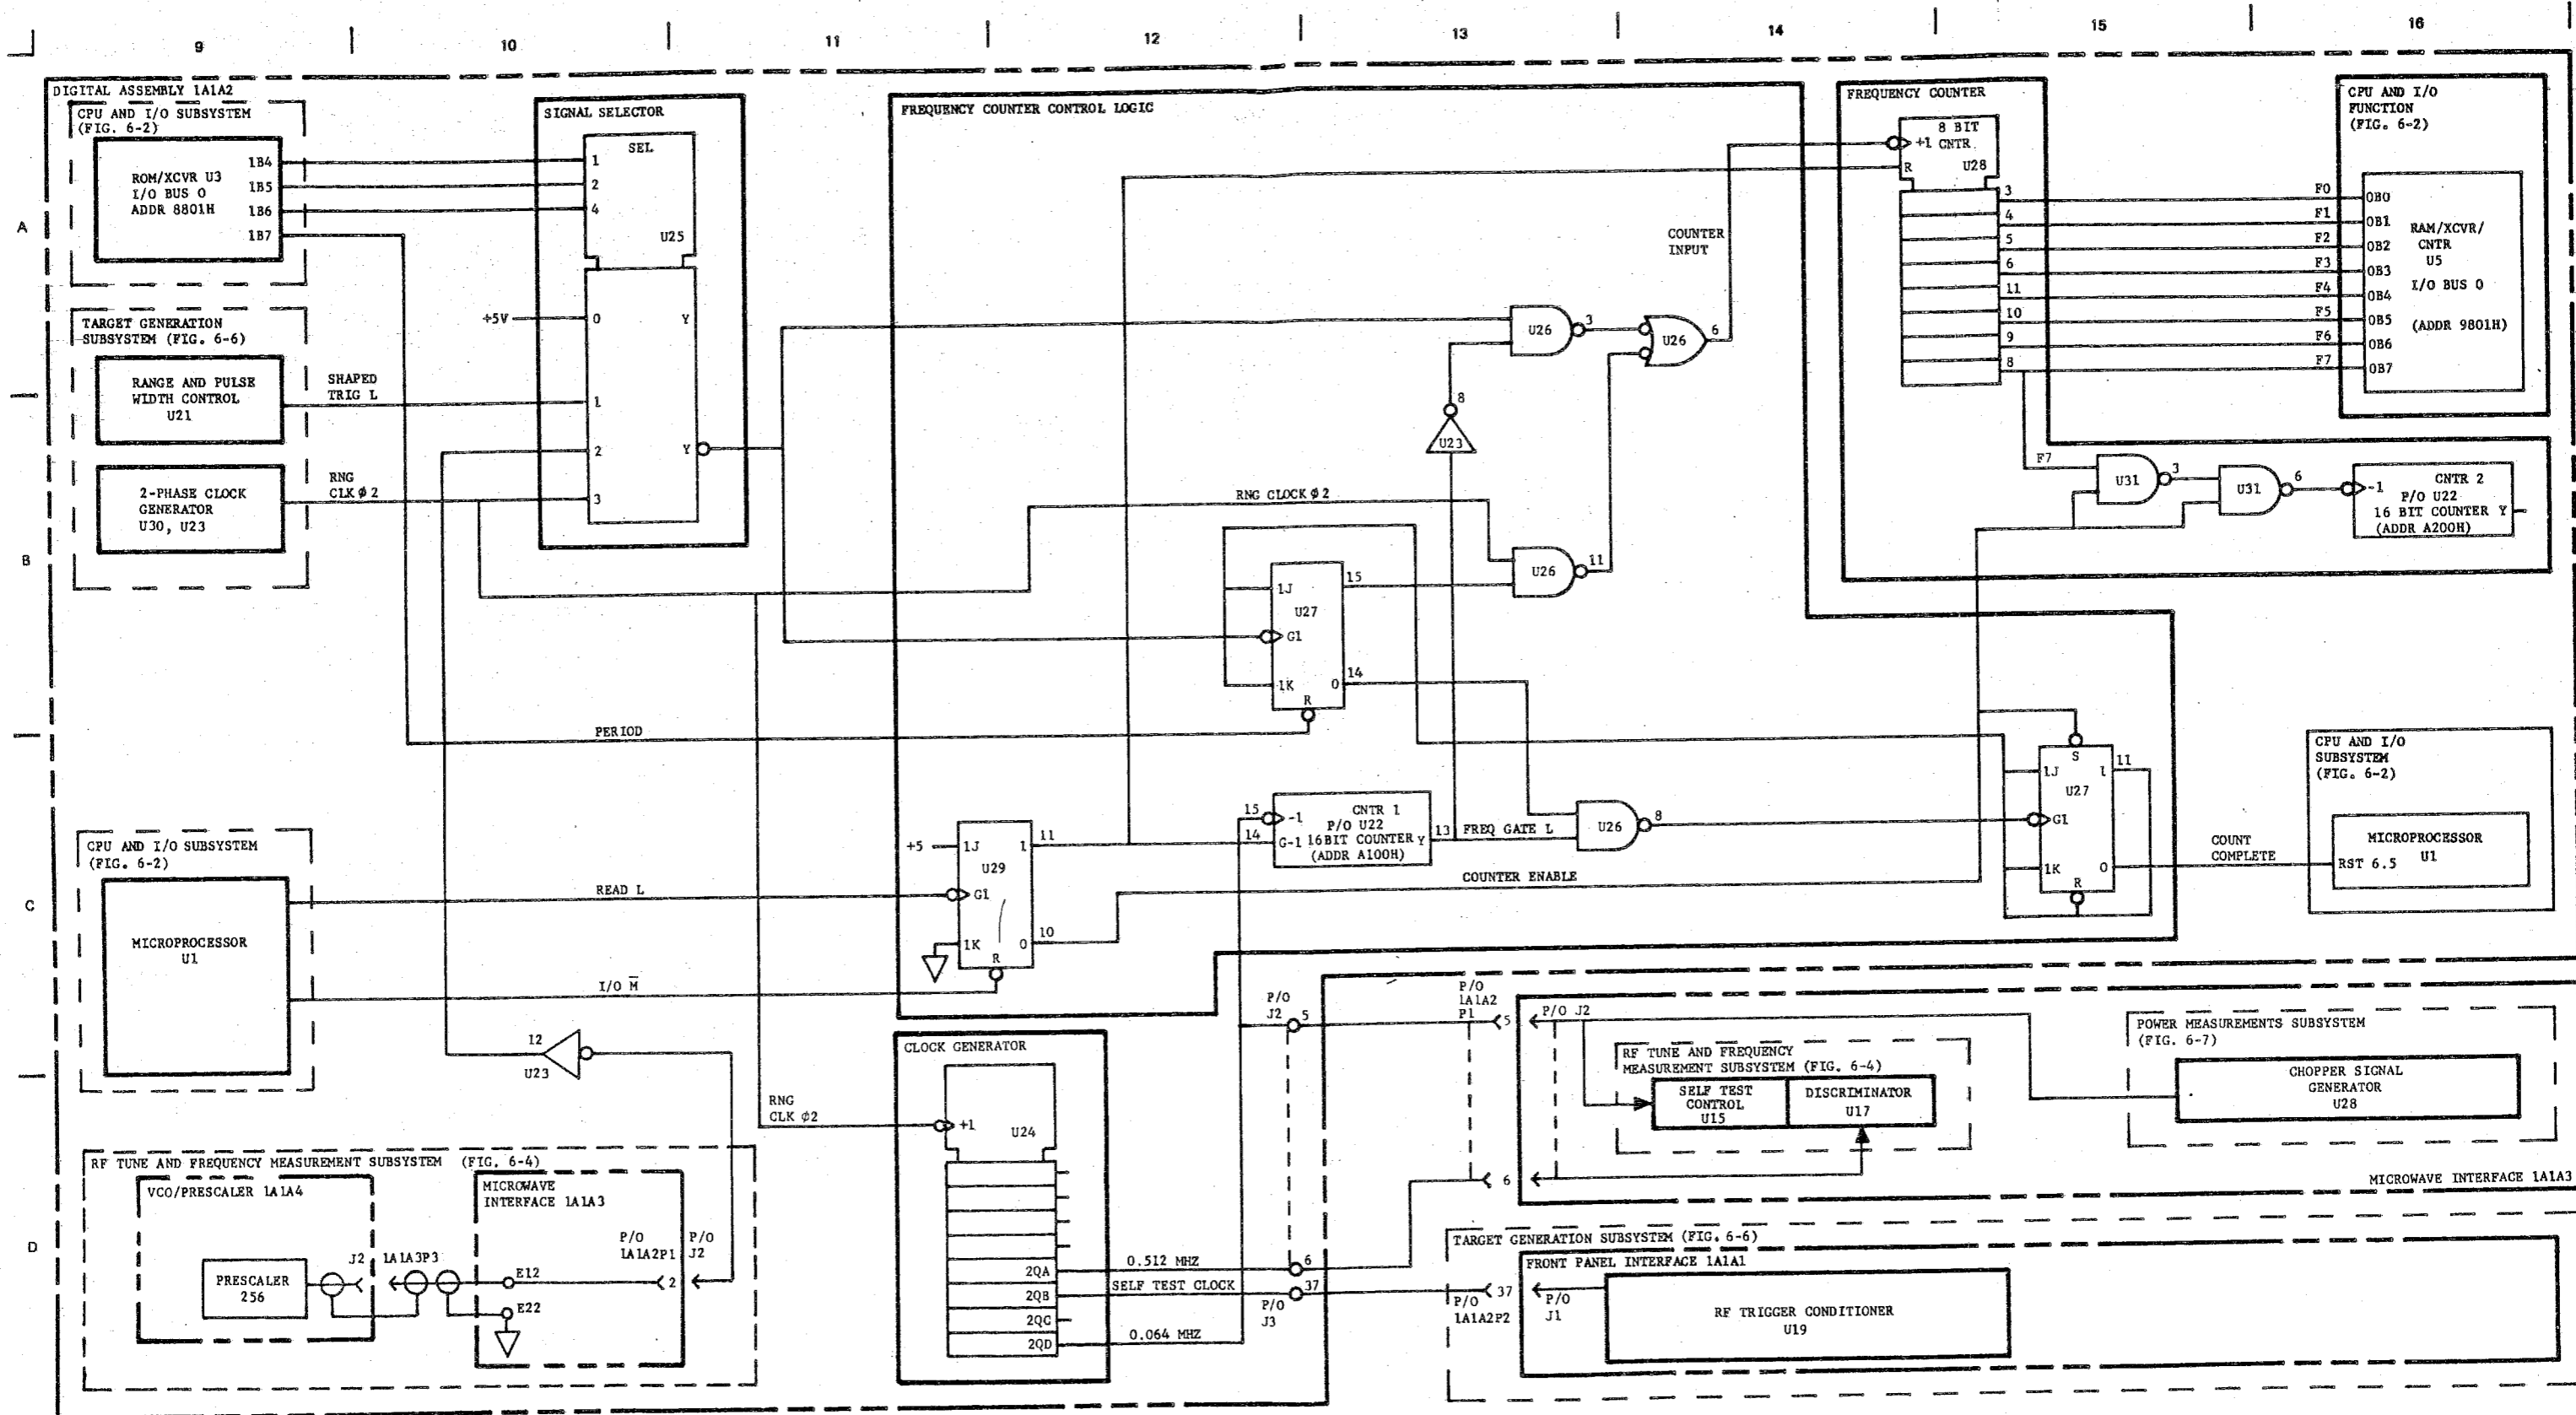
9 10 11 12 13 14 15 16

A

B

C

D

DIGITAL ASSEMBLY 1A1A2

CPU AND I/O SUBSYSTEM (FIG. 6-2)

ROM/XCVR U3 I/O BUS 0 ADDR 8801H

1B4
1B5
1B6
1B7

TARGET GENERATION SUBSYSTEM (FIG. 6-6)

RANGE AND PULSE WIDTH CONTROL U21

SHAPED TRIG L

2-PHASE CLOCK GENERATOR U30, U23

RNG CLK $\phi$ 2

SIGNAL SELECTOR

SEL
1
2
4
U25

+5V
0
Y
1
2
Y
3

FREQUENCY COUNTER CONTROL LOGIC

U26
3
U26
6
8
U23

RNG CLOCK $\phi$ 2

U26
11

1J
15
U27
G1
1K
0
14
R

PERIOD

COUNTER INPUT

FREQUENCY COUNTER

+1
8 BIT CNTR
R
U28
3
4
5
6
11
10
9
8

F0 F1 F2 F3 F4 F5 F6 F7

CPU AND I/O FUNCTION (FIG. 6-2)

0B0
0B1
0B2
0B3
0B4
0B5
0B6
0B7

RAM/XCVR/ CNTR U5
I/O BUS 0
(ADDR 9801H)

F7
U31
3
U31
6
-1
CNTR 2 P/O U22 16 BIT COUNTER Y (ADDR A200H)

S
1J
U27
1
11
G1
1K
0
R

CPU AND I/O SUBSYSTEM (FIG. 6-2)

MICROPROCESSOR U1
RST 6.5

COUNT COMPLETE

CPU AND I/O SUBSYSTEM (FIG. 6-2)

MICROPROCESSOR U1

READ L

I/O $\overline{M}$

+5
1J
U29
1
11
G1
1K
0
10
R

15
-1
14
G-1
CNTR 1 P/O U22 16BIT COUNTER (ADDR A100H)
Y
13
FREQ GATE L
U26
8

COUNTER ENABLE

12
U23

RNG CLK $\phi$2

CLOCK GENERATOR

+1
U24
2QA
2QB
2QC
2QD

0.512 MHZ
SELF TEST CLOCK
0.064 MHZ

P/O J2
5
6
37
P/O J3

P/O 1A1A2 P1
5
6

P/O J2

RF TUNE AND FREQUENCY MEASUREMENT SUBSYSTEM (FIG. 6-4)

SELF TEST CONTROL U15
DISCRIMINATOR U17

POWER MEASUREMENTS SUBSYSTEM (FIG. 6-7)

CHOPPER SIGNAL GENERATOR U28

MICROWAVE INTERFACE 1A1A3

RF TUNE AND FREQUENCY MEASUREMENT SUBSYSTEM (FIG. 6-4)

VCO/PRESCALER 1A1A4

PRESCALER 256

J2
1A1A3P3

MICROWAVE INTERFACE 1A1A3

E12
E22
P/O 1A1A2P1
2
P/O J2

TARGET GENERATION SUBSYSTEM (FIG. 6-6)

FRONT PANEL INTERFACE 1A1A1

37
P/O 1A1A2P2
P/O J1

RF TRIGGER CONDITIONER U19